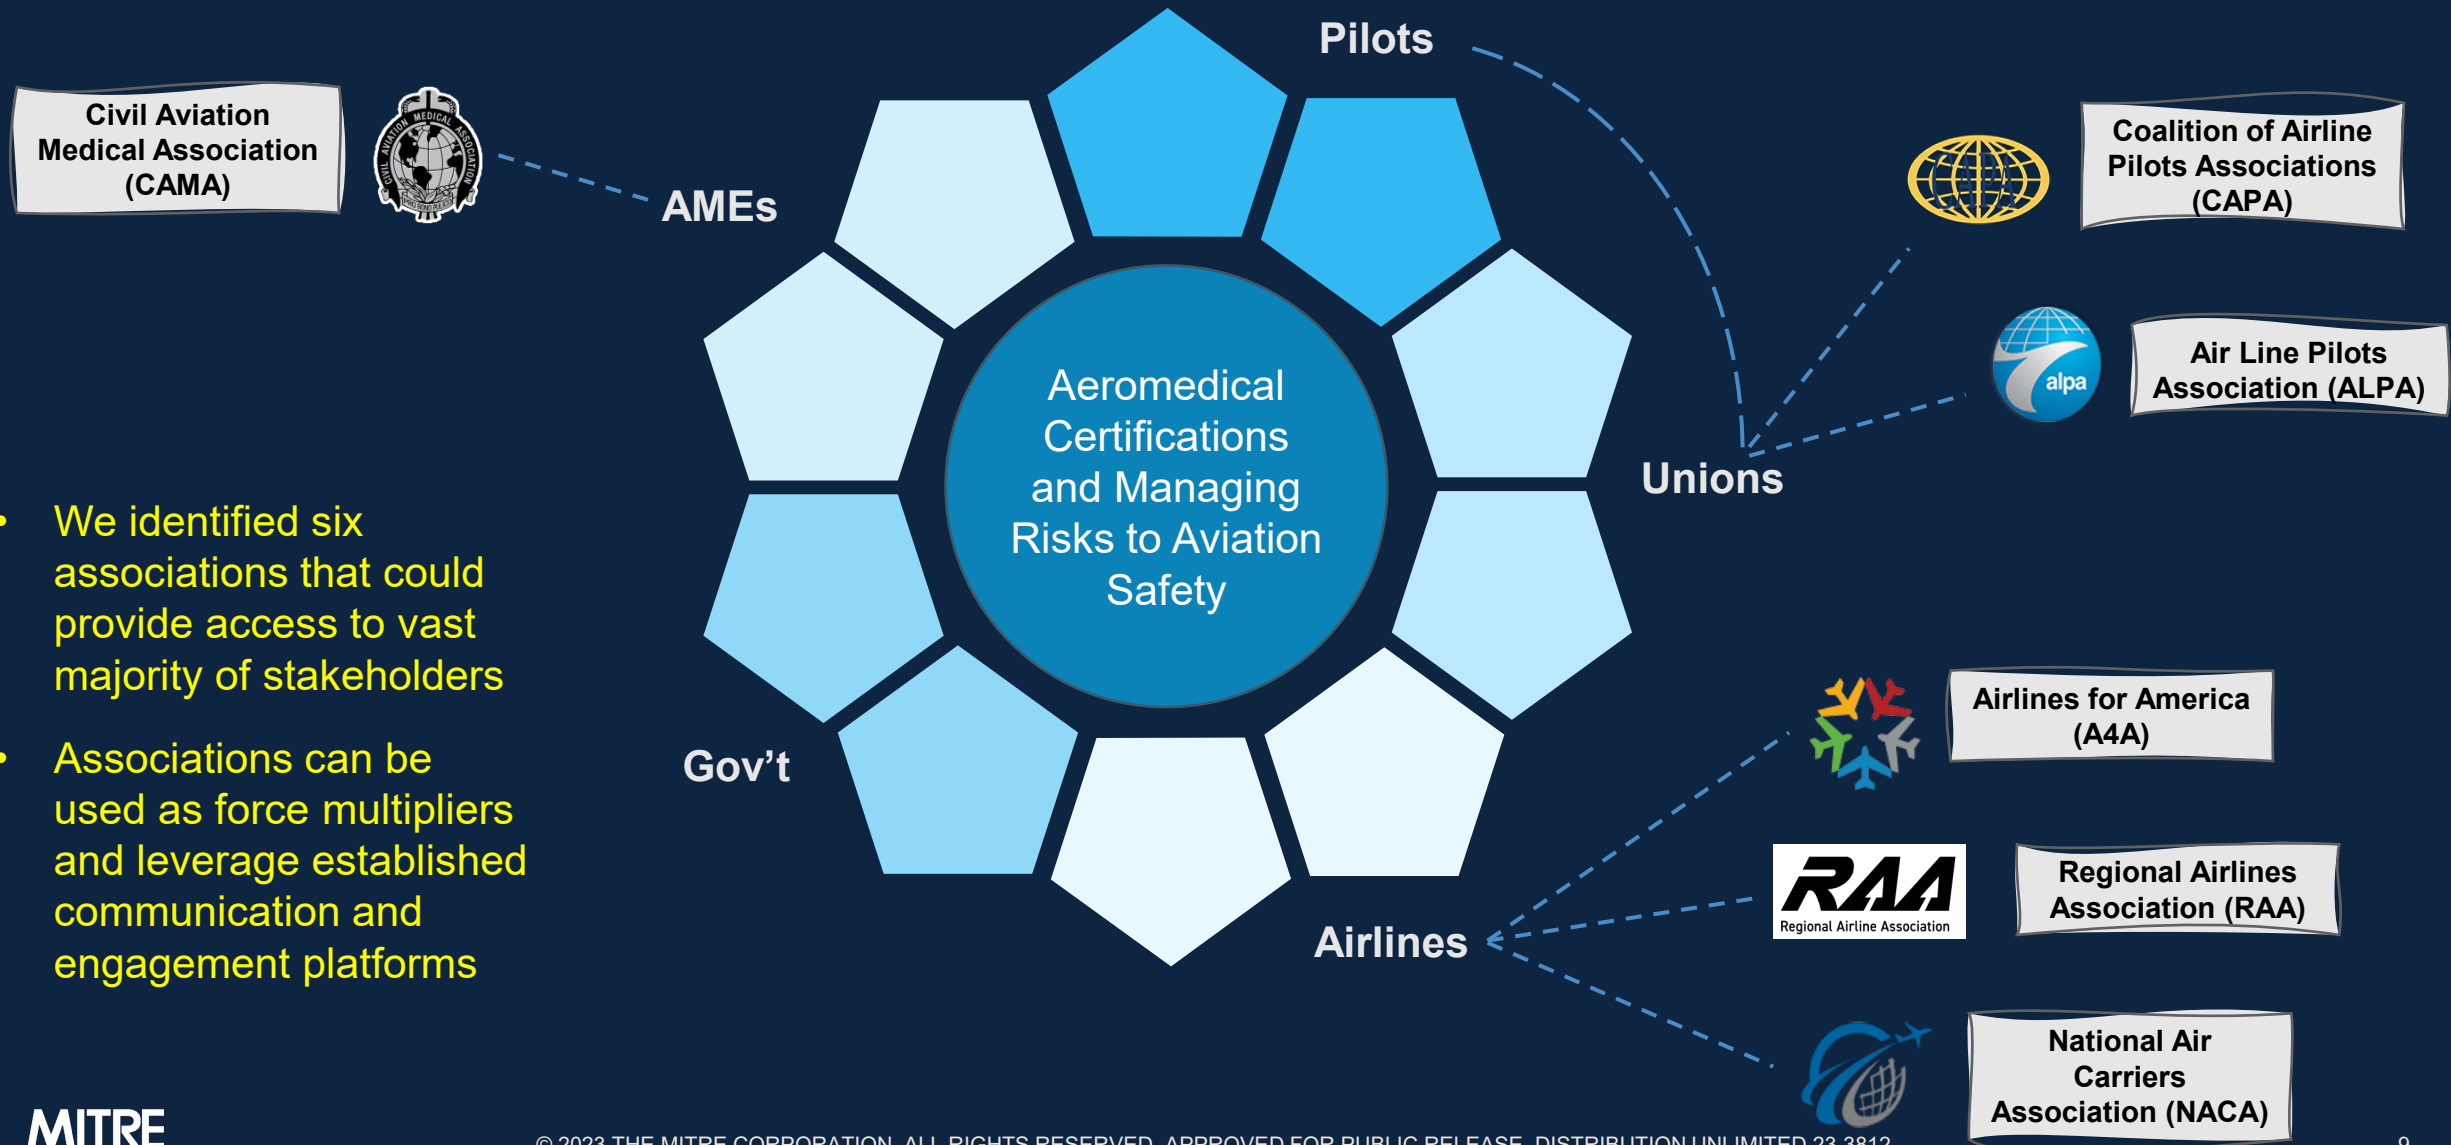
Civil Aviation Medical Association (CAMA)

CIVIL AVIATION MEDICAL ASSOCIATION

AMEs

Pilots

Coalition of Airline Pilots Associations (CAPA)

alpa

Air Line Pilots Association (ALPA)

Unions

Aeromedical Certifications and Managing Risks to Aviation Safety

• We identified six associations that could provide access to vast majority of stakeholders

• Associations can be used as force multipliers and leverage established communication and engagement platforms

Gov't

Airlines for America (A4A)

RAA
Regional Airline Association

Regional Airlines Association (RAA)

Airlines

National Air Carriers Association (NACA)

MITRE

© 2023 THE MITRE CORPORATION. ALL RIGHTS RESERVED. APPROVED FOR PUBLIC RELEASE. DISTRIBUTION UNLIMITED 23-3812

9